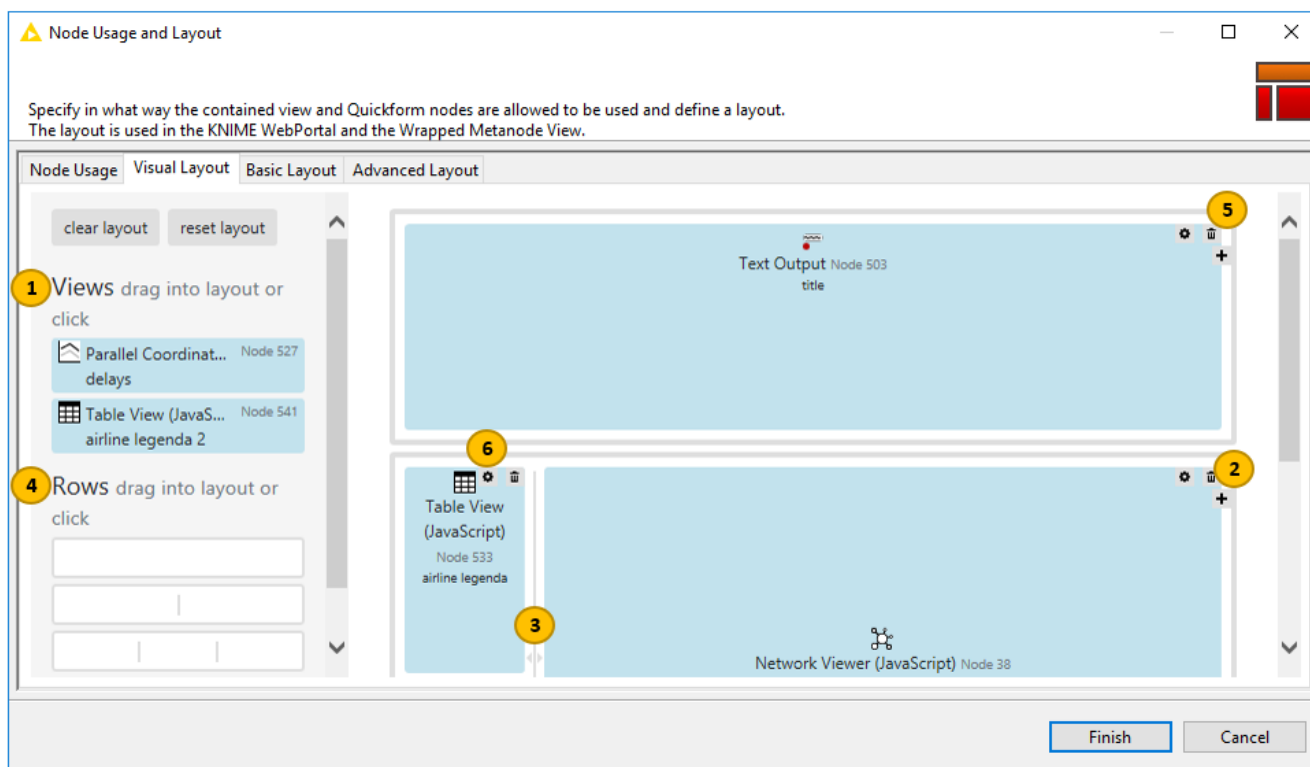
Node Usage and Layout

Specify in what way the contained view and Quickform nodes are allowed to be used and define a layout.
The layout is used in the KNIME WebPortal and the Wrapped Metanode View.

Node Usage | Visual Layout | Basic Layout | Advanced Layout

clear layout | reset layout

1 Views drag into layout or click

Parallel Coordinat... Node 527
delays

Table View (JavaS... Node 541
airline legenda 2

4 Rows drag into layout or click

5

Text Output Node 503
title

6

Table View (JavaScript)
Node 533
airline legenda

2

3

Network Viewer (JavaScript) Node 38

Finish | Cancel